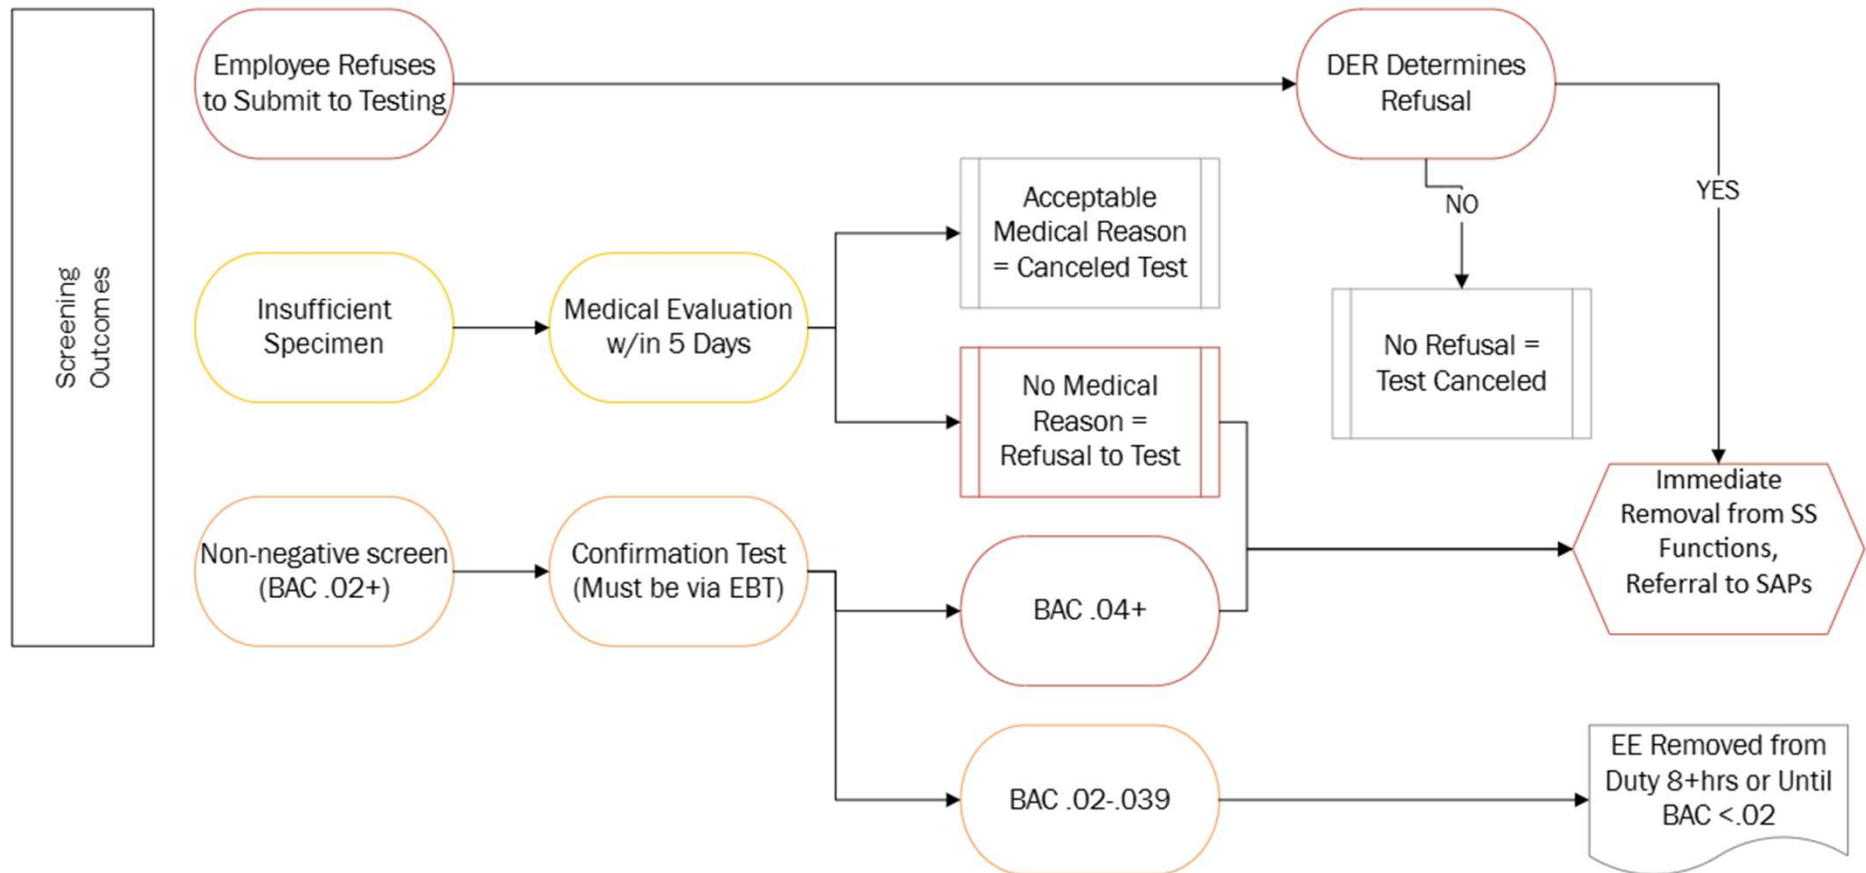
Screening Outcomes

Employee Refuses to Submit to Testing

DER Determines Refusal

NO

YES

Acceptable Medical Reason = Canceled Test

No Refusal = Test Canceled

Insufficient Specimen

Medical Evaluation w/in 5 Days

No Medical Reason = Refusal to Test

Immediate Removal from SS Functions, Referral to SAPs

Non-negative screen (BAC .02+)

Confirmation Test (Must be via EBT)

BAC .04+

BAC .02-.039

EE Removed from Duty 8+hrs or Until BAC <.02